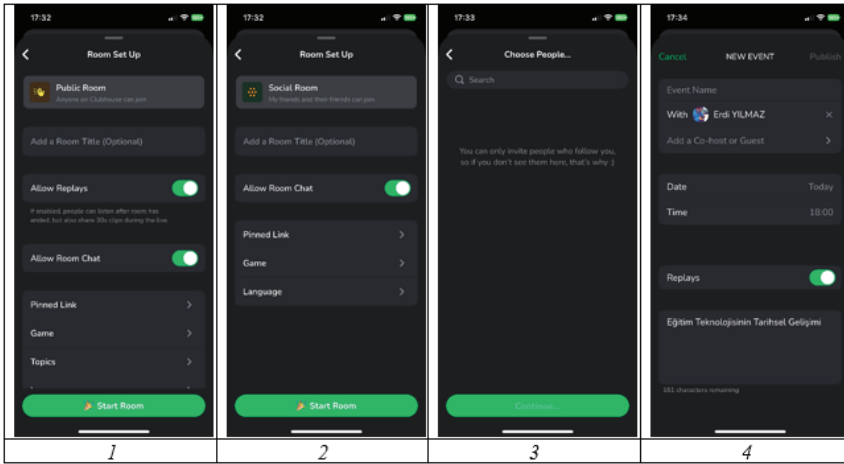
17:32

Room Set Up

Public Room
Anyone on Clubhouse can join

Add a Room Title (Optional)

Allow Replays

If enabled, people can listen after room has ended, but also share 30s clips during the live

Allow Room Chat

Pinned Link

Game

Topics

Start Room

17:32

Room Set Up

Social Room
My friends and their friends can join

Add a Room Title (Optional)

Allow Room Chat

Pinned Link

Game

Language

Start Room

17:33

Choose People...

Search

You can only invite people who follow you, so if you don't see them here, that's why :)

Continue...

17:34

Cancel NEW EVENT Publish

Event Name

With Erdi YILMAZ

Add a Co-host or Guest

Date Today

Time 18:00

Replays

Eğitim Teknolojisinin Tarihsel Gelişimi

161 characters remaining

| 1 | 2 | 3 | 4 |
|---|---|---|---|